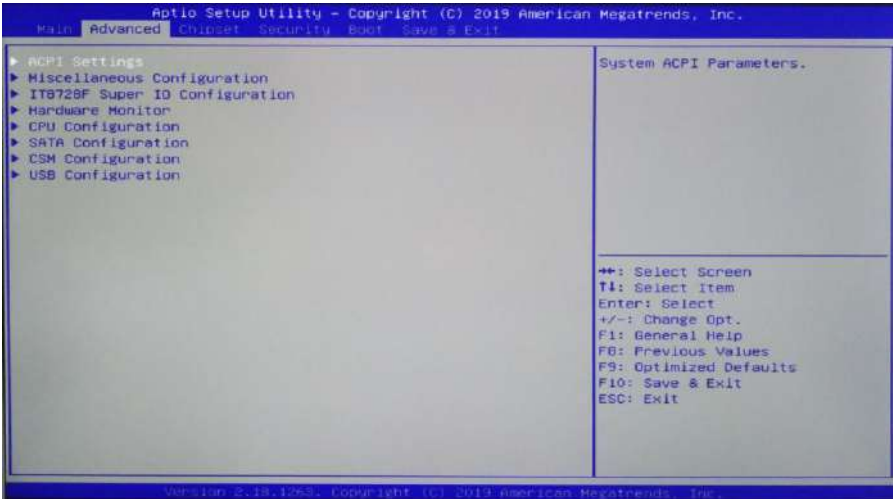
Aptio Setup Utility – Copyright (C) 2019 American Megatrends, Inc.
Main Advanced Chipset Security Boot Save & Exit

▶ ACPI Settings
▶ Miscellaneous Configuration
▶ IT8728F Super IO Configuration
▶ Hardware Monitor
▶ CPU Configuration
▶ SATA Configuration
▶ CSM Configuration
▶ USB Configuration

System ACPI Parameters.

→←: Select Screen
↑↓: Select Item
Enter: Select
+/-: Change Opt.
F1: General Help
F8: Previous Values
F9: Optimized Defaults
F10: Save & Exit
ESC: Exit

Version 2.18.1263. Copyright (C) 2019 American Megatrends, Inc.